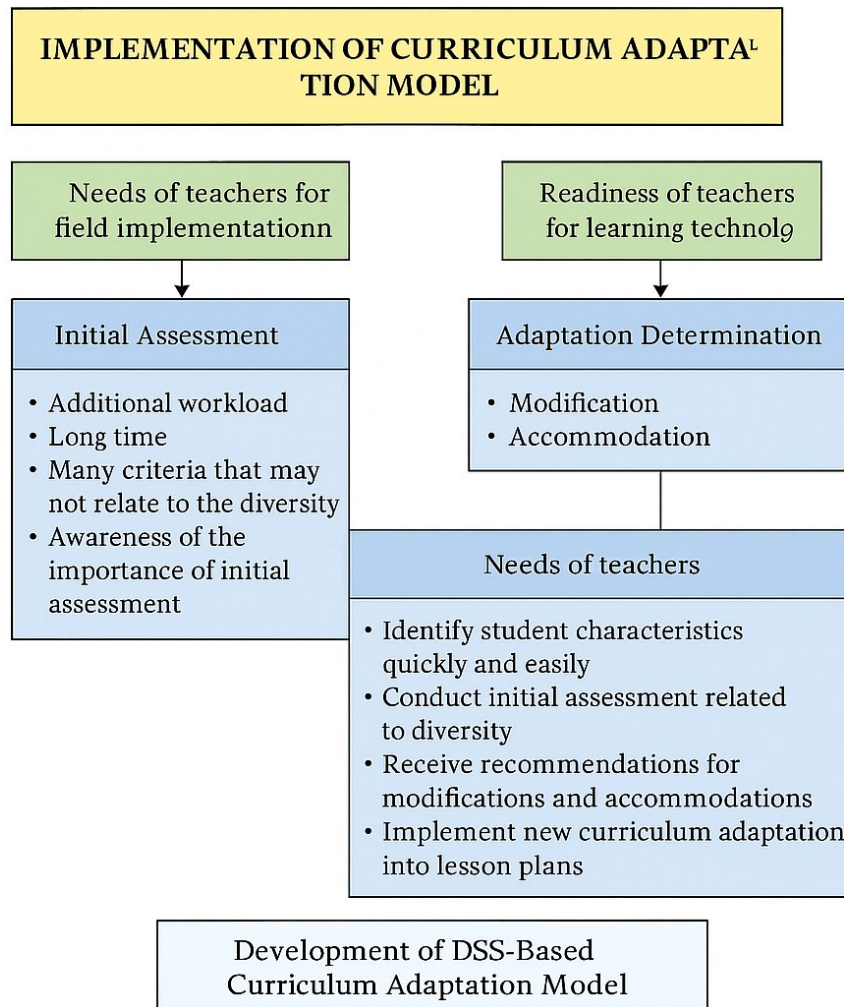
IMPLEMENTATION OF CURRICULUM ADAPTAᴸ TION MODEL

Needs of teachers for field implementationn

Readiness of teachers for learning technol9

Initial Assessment

- Additional workload
- Long time
- Many criteria that may not relate to the diversity
- Awareness of the importance of initial assessment

Adaptation Determination

- Modification
- Accommodation

Needs of teachers

- Identify student characteristics quickly and easily
- Conduct initial assessment related to diversity
- Receive recommendations for modifications and accommodations
- Implement new curriculum adaptation into lesson plans

Development of DSS-Based Curriculum Adaptation Model